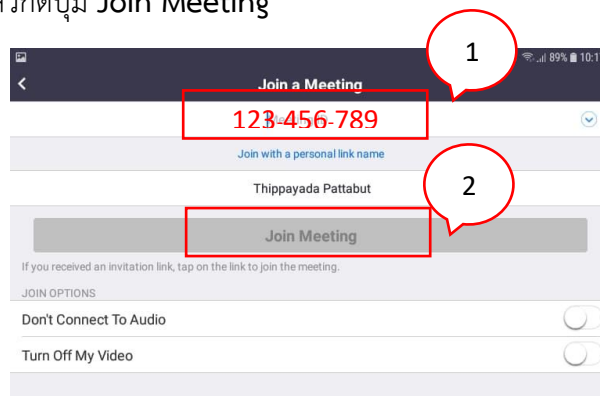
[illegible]กดปุ่ม Join Meeting

89% 10:1

Join a Meeting

1

123-456-789

Join with a personal link name

Thippayada Pattabut

2

Join Meeting

If you received an invitation link, tap on the link to join the meeting.

JOIN OPTIONS

Don't Connect To Audio

Turn Off My Video